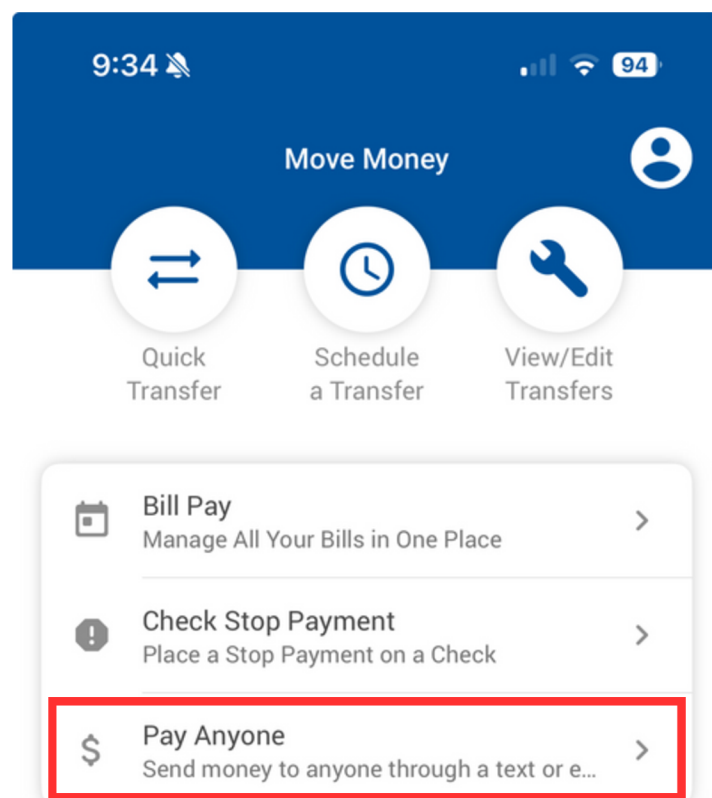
9:34

94

Move Money

Quick Transfer

Schedule a Transfer

View/Edit Transfers

Bill Pay
Manage All Your Bills in One Place

Check Stop Payment
Place a Stop Payment on a Check

Pay Anyone
Send money to anyone through a text or e...